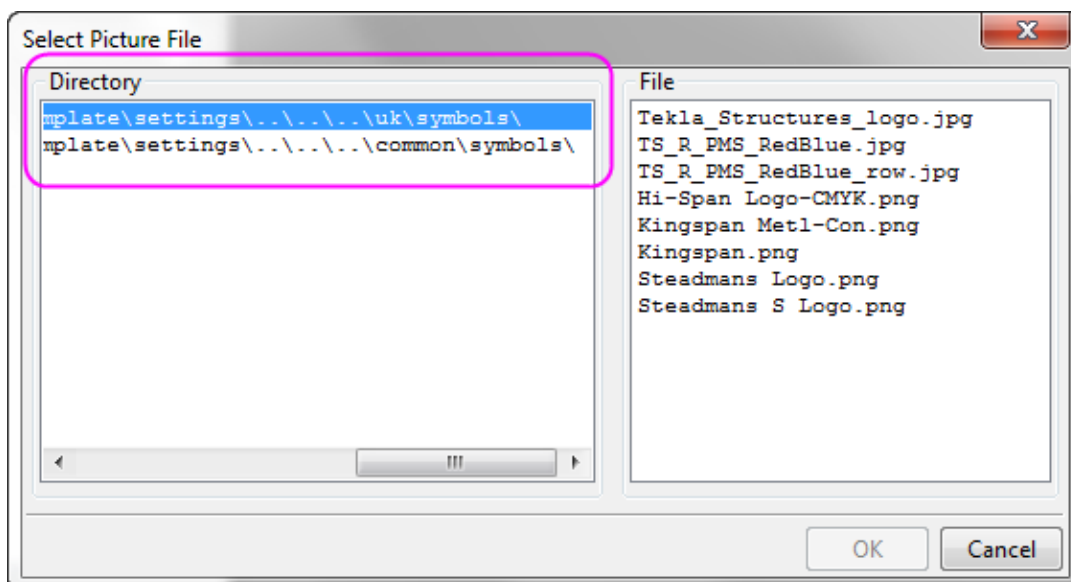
Select Picture File

Directory

mplate\settings\..\..\..\uk\symbols\
mplate\settings\..\..\..\common\symbols\

File

Tekla_Structures_logo.jpg
TS_R_PMS_RedBlue.jpg
TS_R_PMS_RedBlue_row.jpg
Hi-Span Logo-CMYK.png
Kingspan Metl-Con.png
Kingspan.png
Steadmans Logo.png
Steadmans S Logo.png

OK
Cancel